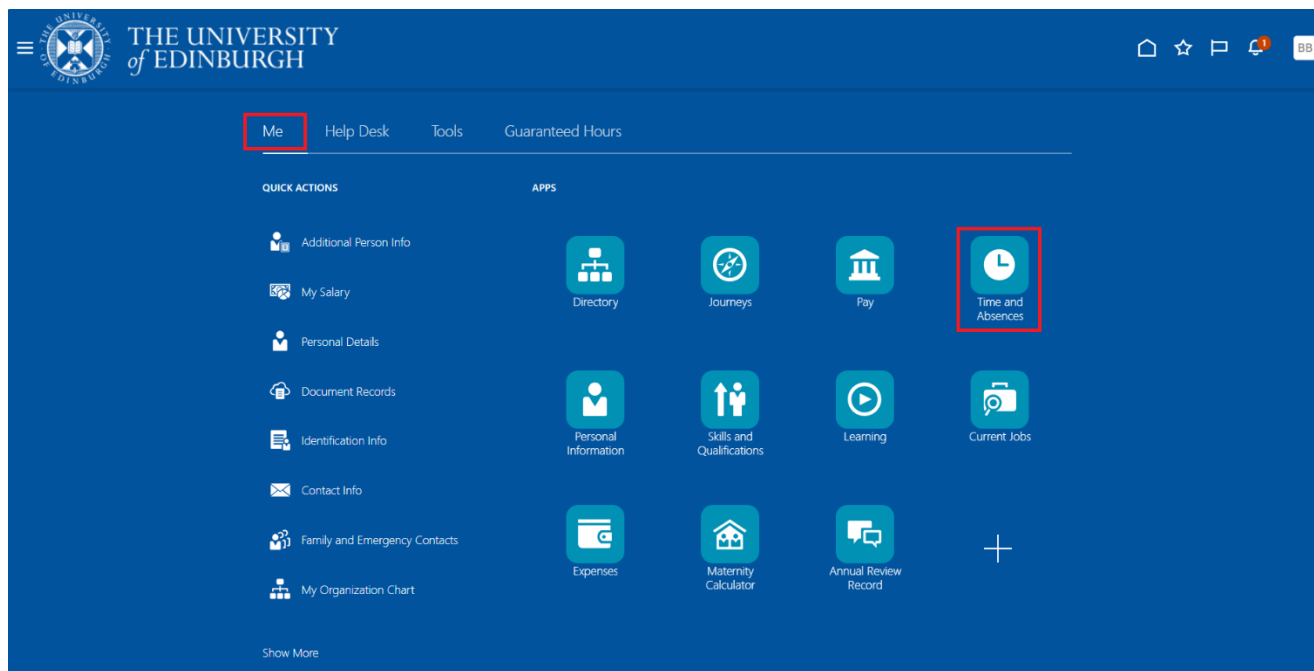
THE UNIVERSITY of EDINBURGH

BB

Me Help Desk Tools Guaranteed Hours

QUICK ACTIONS

Additional Person Info
My Salary
Personal Details
Document Records
Identification Info
Contact Info
Family and Emergency Contacts
My Organization Chart

Show More

APPS

Directory
Journeys
Pay
Time and Absences
Personal Information
Skills and Qualifications
Learning
Current Jobs
Expenses
Maternity Calculator
Annual Review Record